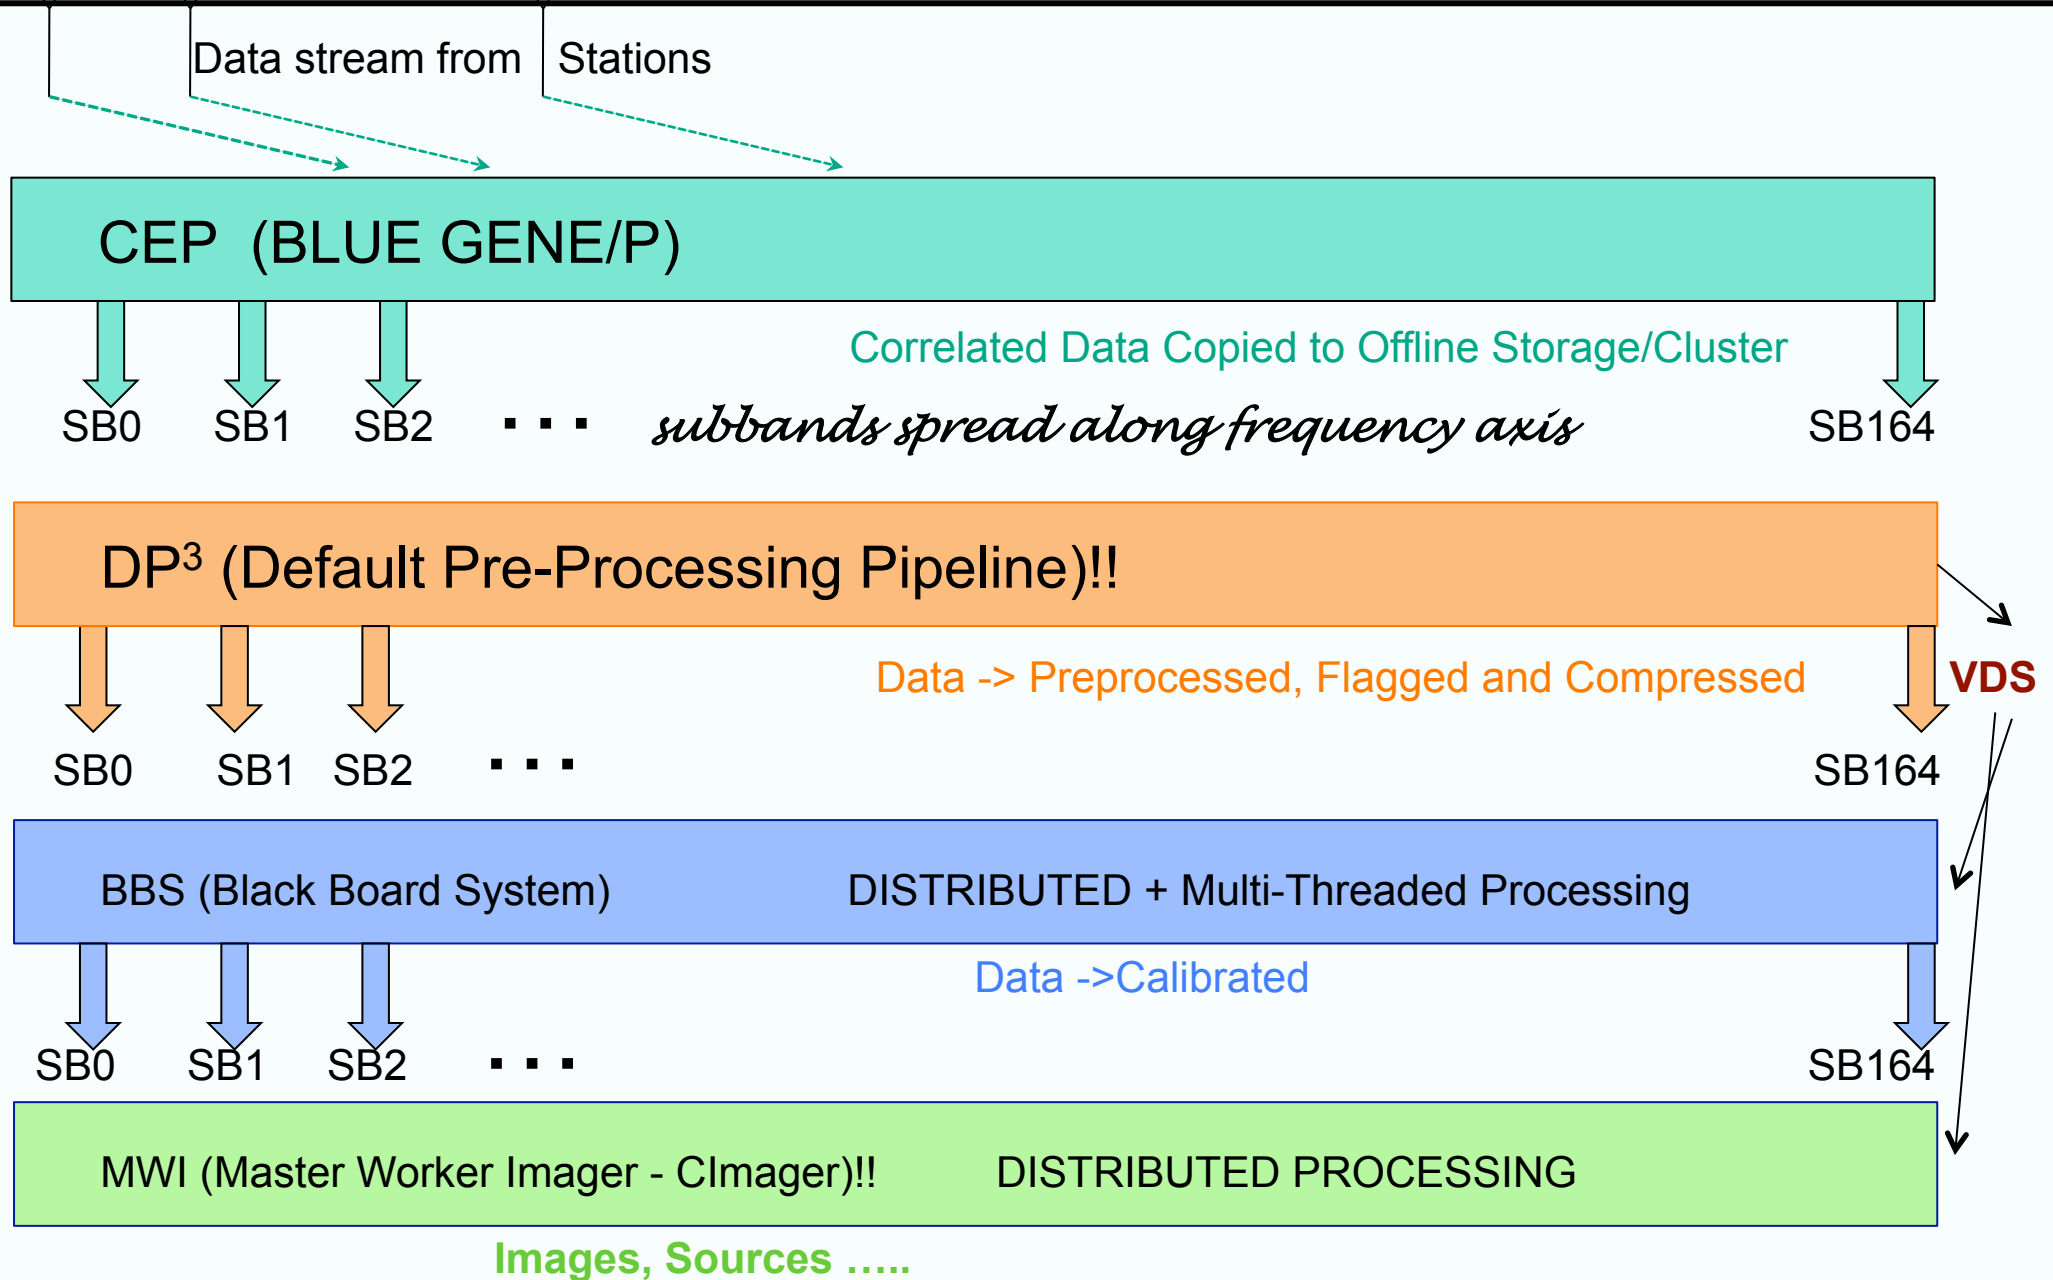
Data stream from Stations

CEP (BLUE GENE/P)

Correlated Data Copied to Offline Storage/Cluster

SB0 SB1 SB2 . . . subbands spread along frequency axis SB164

DP$^3$ (Default Pre-Processing Pipeline)!!

Data -> Preprocessed, Flagged and Compressed

VDS

SB0 SB1 SB2 . . . SB164

BBS (Black Board System) DISTRIBUTED + Multi-Threaded Processing

Data ->Calibrated

SB0 SB1 SB2 . . . SB164

MWI (Master Worker Imager - CImager)!! DISTRIBUTED PROCESSING

Images, Sources …..